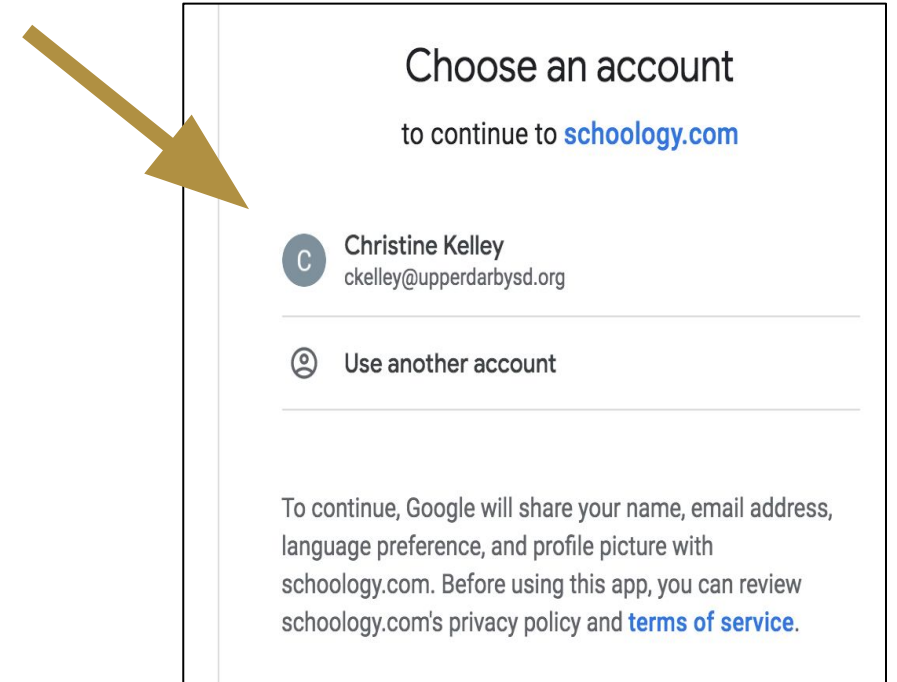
Choose an account

to continue to schoology.com

C

Christine Kelley
ckelley@upperdarbysd.org

Use another account

To continue, Google will share your name, email address, language preference, and profile picture with schoology.com. Before using this app, you can review schoology.com's privacy policy and terms of service.